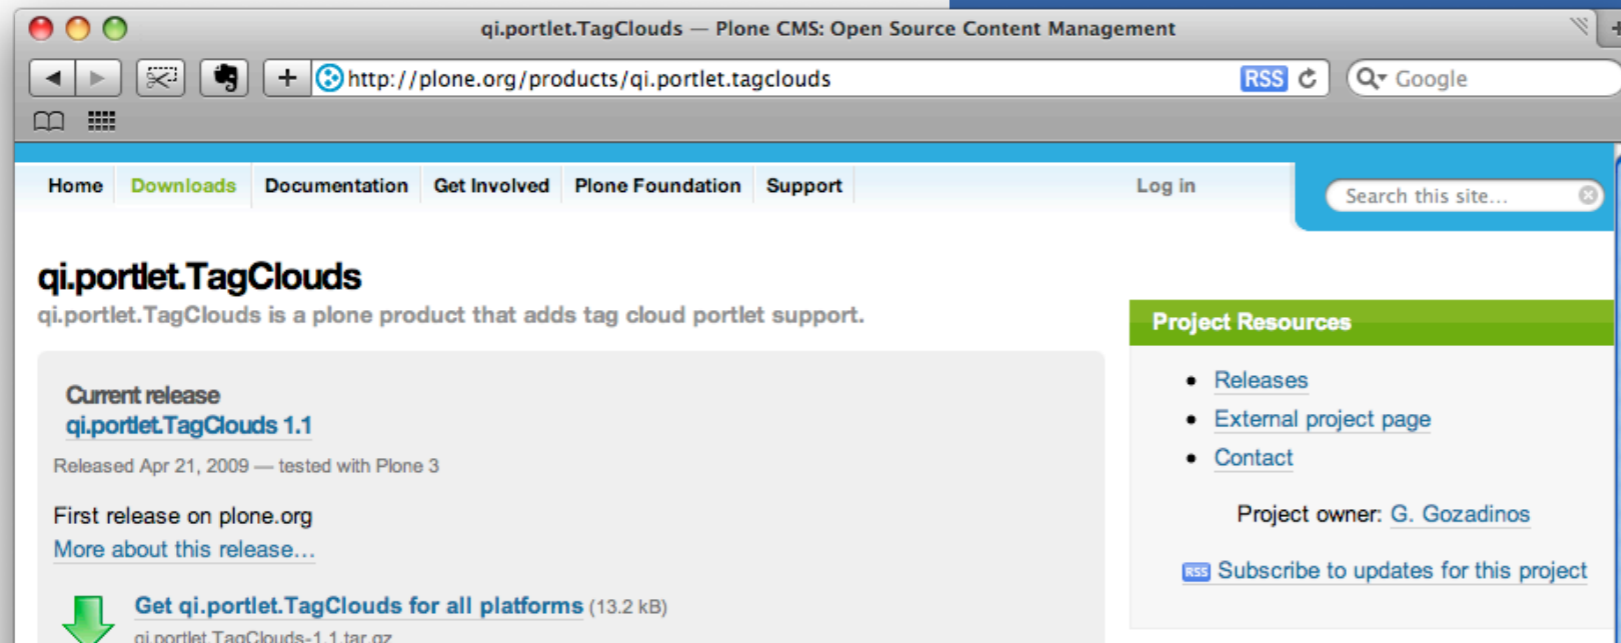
qi.portlet.TagClouds — Plone CMS: Open Source Content Management

http://plone.org/products/qi.portlet.tagclouds RSS

Google

Home Downloads Documentation Get Involved Plone Foundation Support Log in

Search this site...

qi.portlet.TagClouds

qi.portlet.TagClouds is a plone product that adds tag cloud portlet support.

Current release
qi.portlet.TagClouds 1.1

Released Apr 21, 2009 — tested with Plone 3

First release on plone.org
More about this release...

Get qi.portlet.TagClouds for all platforms (13.2 kB)
qi.portlet.TagClouds-1.1.tar.gz

Project Resources

- Releases
- External project page
- Contact

Project owner: G. Gozadinos

RSS Subscribe to updates for this project